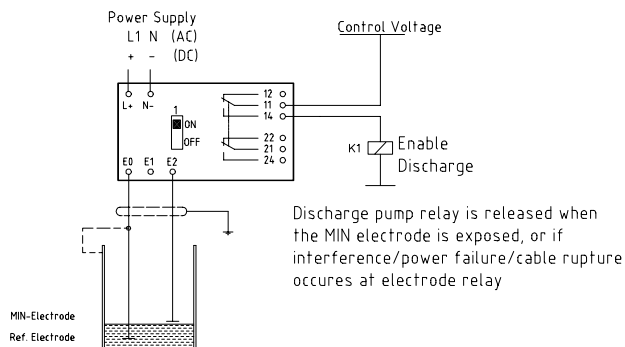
Power Supply
L1 N (AC)
+ – (DC)

L+ N-

1
ON
OFF

12
11
14

22
21
24

E0 E1 E2

Control Voltage

K1 Enable Discharge

Discharge pump relay is released when the MIN electrode is exposed, or if interference/power failure/cable rupture occures at electrode relay

MIN-Electrode
Ref. Electrode